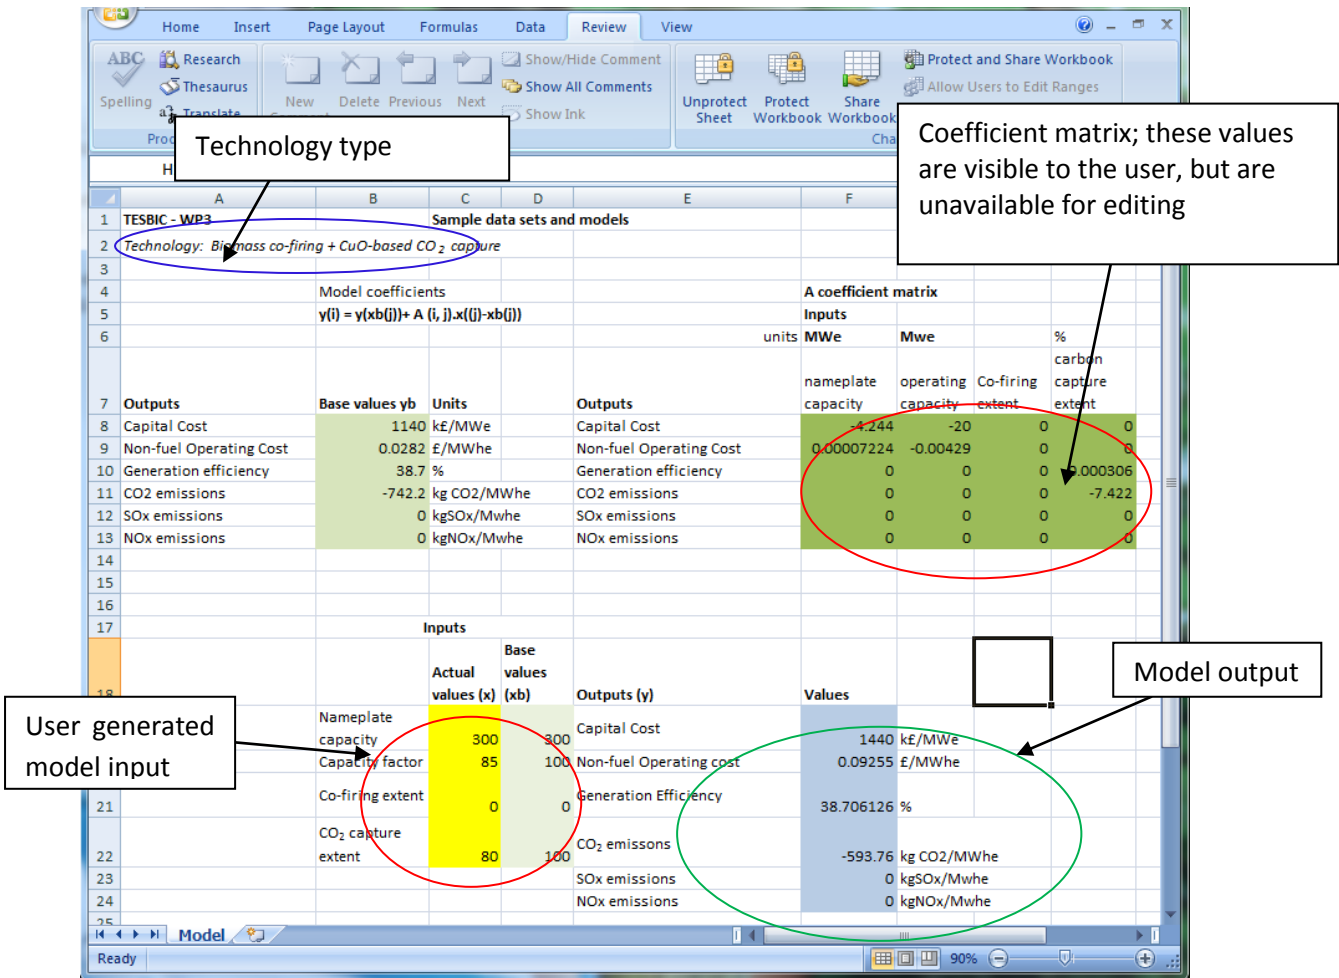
Home Insert Page Layout Formulas Data Review View

ABC Spelling
Research
Thesaurus
Translate
Proo

New Delete Previous Next
Show/Hide Comment
Show All Comments
Show Ink

Unprotect Sheet
Protect Workbook
Share Workbook
Protect and Share Workbook
Allow Users to Edit Ranges
Cha

Technology type

Coefficient matrix; these values are visible to the user, but are unavailable for editing

| | A | B | C | D | E | F | | | |
|---|---|---|---|---|---|---|---|---|---|
| 1 | TESBIC - WP3 | | Sample data sets and models | | | | | | |
| 2 | Technology: Biomass co-firing + CuO-based $CO_2$ capture | | | | | | | | |
| 3 | | | | | | | | | |
| 4 | | Model coefficients | | | | A coefficient matrix | | | |
| 5 | | y(i) = y(xb(j))+ A (i, j).x((j)-xb(j)) | | | | Inputs | | | |
| 6 | | | | | units | MWe | Mwe | | % |
| 7 | Outputs | Base values yb | Units | | Outputs | nameplate capacity | operating capacity | Co-firing extent | carbon capture extent |
| 8 | Capital Cost | 1140 | k£/MWe | | Capital Cost | -4.244 | -20 | 0 | 0 |
| 9 | Non-fuel Operating Cost | 0.0282 | £/MWhe | | Non-fuel Operating Cost | 0.00007224 | -0.00429 | 0 | 0 |
| 10 | Generation efficiency | 38.7 | % | | Generation efficiency | 0 | 0 | 0 | 0.000306 |
| 11 | CO2 emissions | -742.2 | kg CO2/MWhe | | CO2 emissions | 0 | 0 | 0 | -7.422 |
| 12 | SOx emissions | 0 | kgSOx/Mwhe | | SOx emissions | 0 | 0 | 0 | 0 |
| 13 | NOx emissions | 0 | kgNOx/Mwhe | | NOx emissions | 0 | 0 | 0 | 0 |
| 14 | | | | | | | | | |
| 15 | | | | | | | | | |
| 16 | | | | | | | | | |
| 17 | | | Inputs | | | | | | |
| 18 | | | Actual values (x) | Base values (xb) | Outputs (y) | Values | | | |
| 19 | | Nameplate capacity | 300 | 300 | Capital Cost | 1440 | k£/MWe | | |
| 20 | | Capacity factor | 85 | 100 | Non-fuel Operating cost | 0.09255 | £/MWhe | | |
| 21 | | Co-firing extent | 0 | 0 | Generation Efficiency | 38.706126 | % | | |
| 22 | | $CO_2$ capture extent | 80 | 100 | $CO_2$ emissons | -593.76 | kg CO2/MWhe | | |
| 23 | | | | | SOx emissions | 0 | kgSOx/Mwhe | | |
| 24 | | | | | NOx emissions | 0 | kgNOx/Mwhe | | |

Model output

User generated model input

Model

Ready 90%